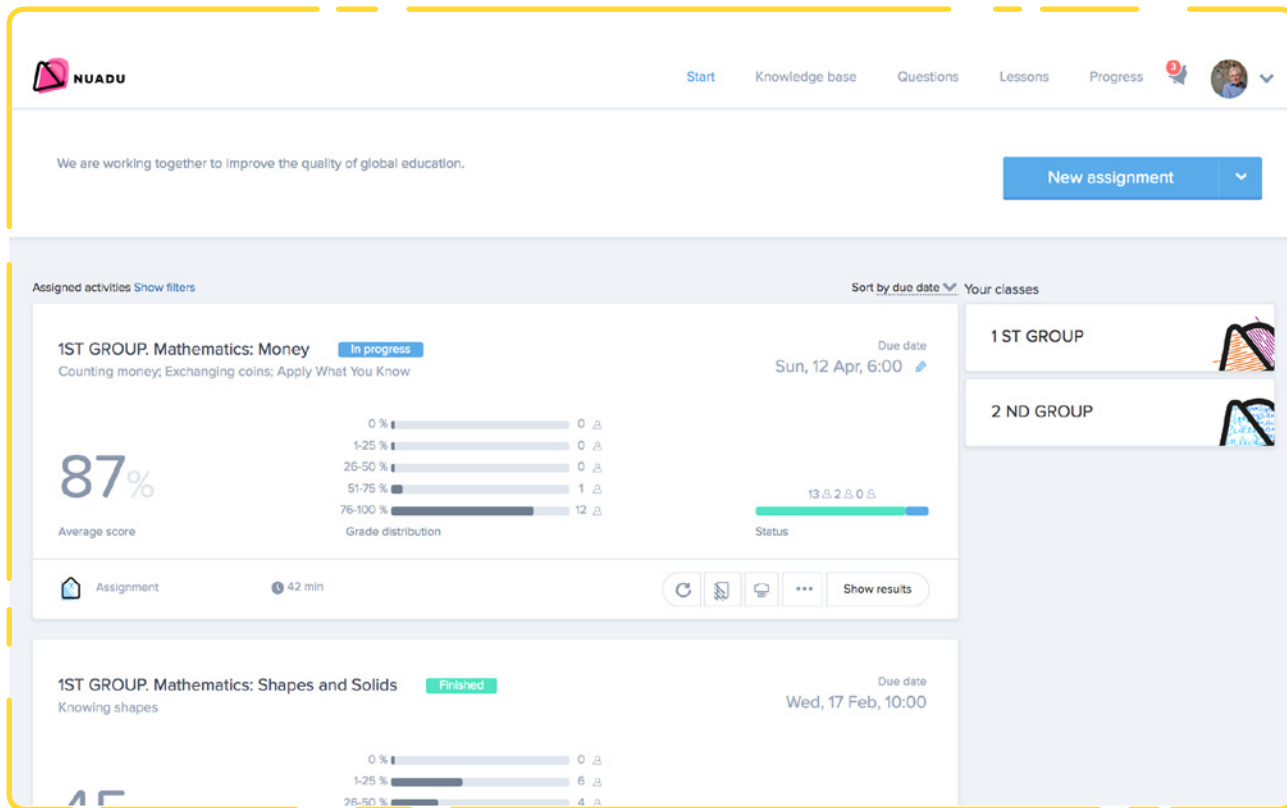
NUADU

Start Knowledge base Questions Lessons Progress 3

We are working together to improve the quality of global education.

New assignment

Assigned activities Show filters

Sort by due date

Your classes

1 ST GROUP

2 ND GROUP

1ST GROUP. Mathematics: Money In progress

Counting money; Exchanging coins; Apply What You Know

Due date
Sun, 12 Apr, 6:00

87%
Average score

| | |
|---|---|
| 0 % | 0 |
| 1-25 % | 0 |
| 26-50 % | 0 |
| 51-75 % | 1 |
| 76-100 % | 12 |

Grade distribution

13 2 0

Status

Assignment 42 min Show results

1ST GROUP. Mathematics: Shapes and Solids Finished

Knowing shapes

Due date
Wed, 17 Feb, 10:00

| | |
|---|---|
| 0 % | 0 |
| 1-25 % | 6 |
| 26-50 % | 4 |

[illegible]